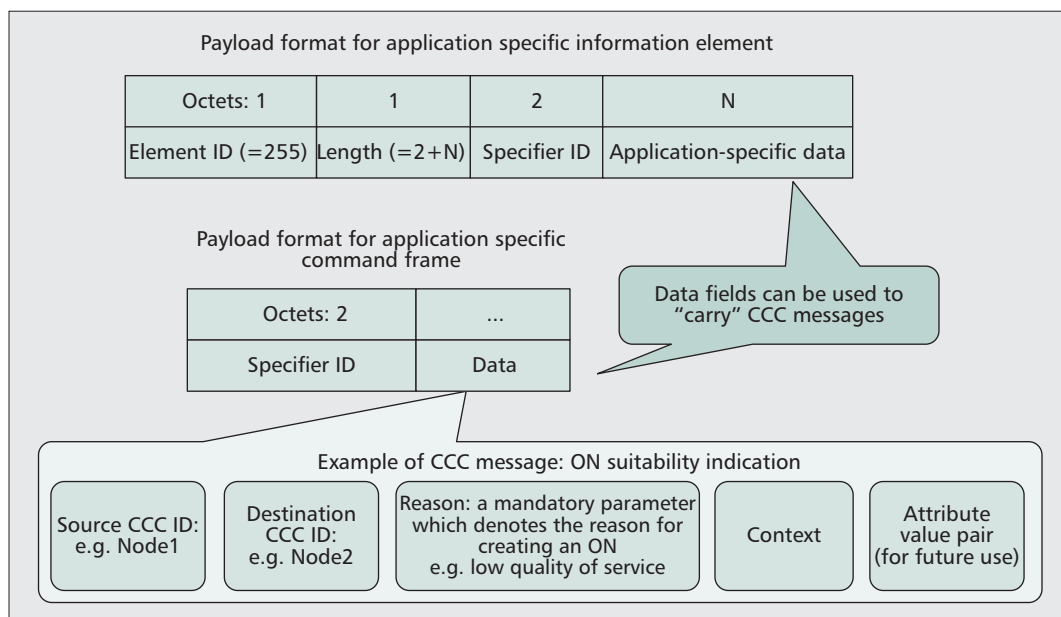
Payload format for application specific information element

| Octets: 1 | 1 | 2 | N |
|---|---|---|---|
| Element ID (=255) | Length (=2+N) | Specifier ID | Application-specific data |

Payload format for application specific command frame

| Octets: 2 | ... |
|---|---|
| Specifier ID | Data |

Data fields can be used to "carry" CCC messages

Example of CCC message: ON suitability indication

Source CCC ID: e.g. Node1

Destination CCC ID: e.g. Node2

Reason: a mandatory parameter which denotes the reason for creating an ON e.g. low quality of service

Context

Attribute value pair (for future use)